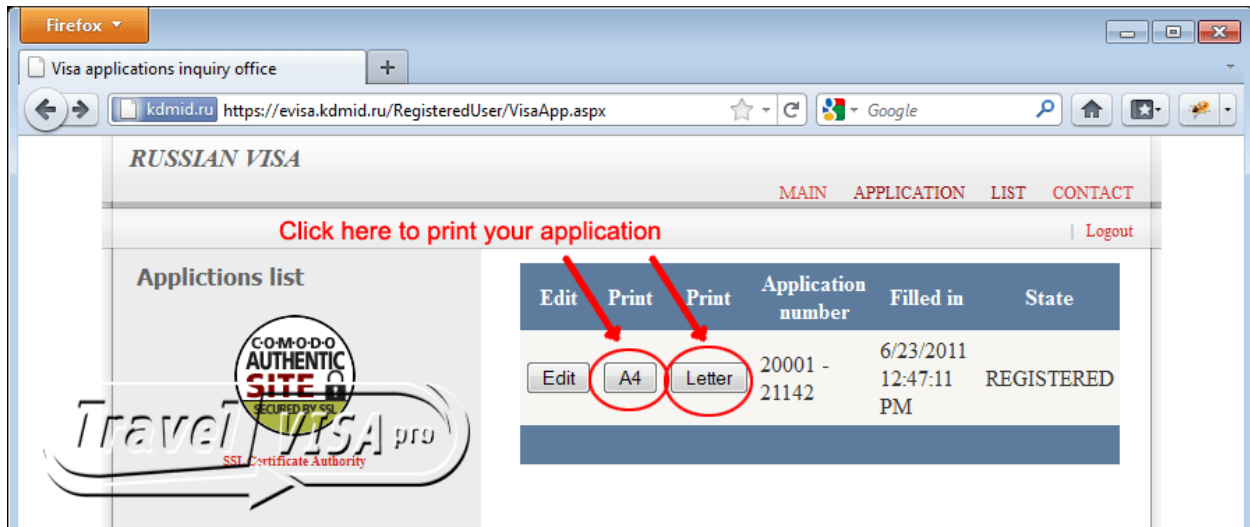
Firefox

Visa applications inquiry office

kdmid.ru https://evisa.kdmid.ru/RegisteredUser/VisaApp.aspx

Google

RUSSIAN VISA

MAIN APPLICATION LIST CONTACT

Click here to print your application

| Logout

Applictions list

COMODO AUTHENTIC SITE SECURED BY SSL

SSL Certificate Authority

Travel Visa pro

| Edit | Print | Print | Application number | Filled in | State |
|---|---|---|---|---|---|
| Edit | A4 | Letter | 20001 - 21142 | 6/23/2011 12:47:11 PM | REGISTERED |